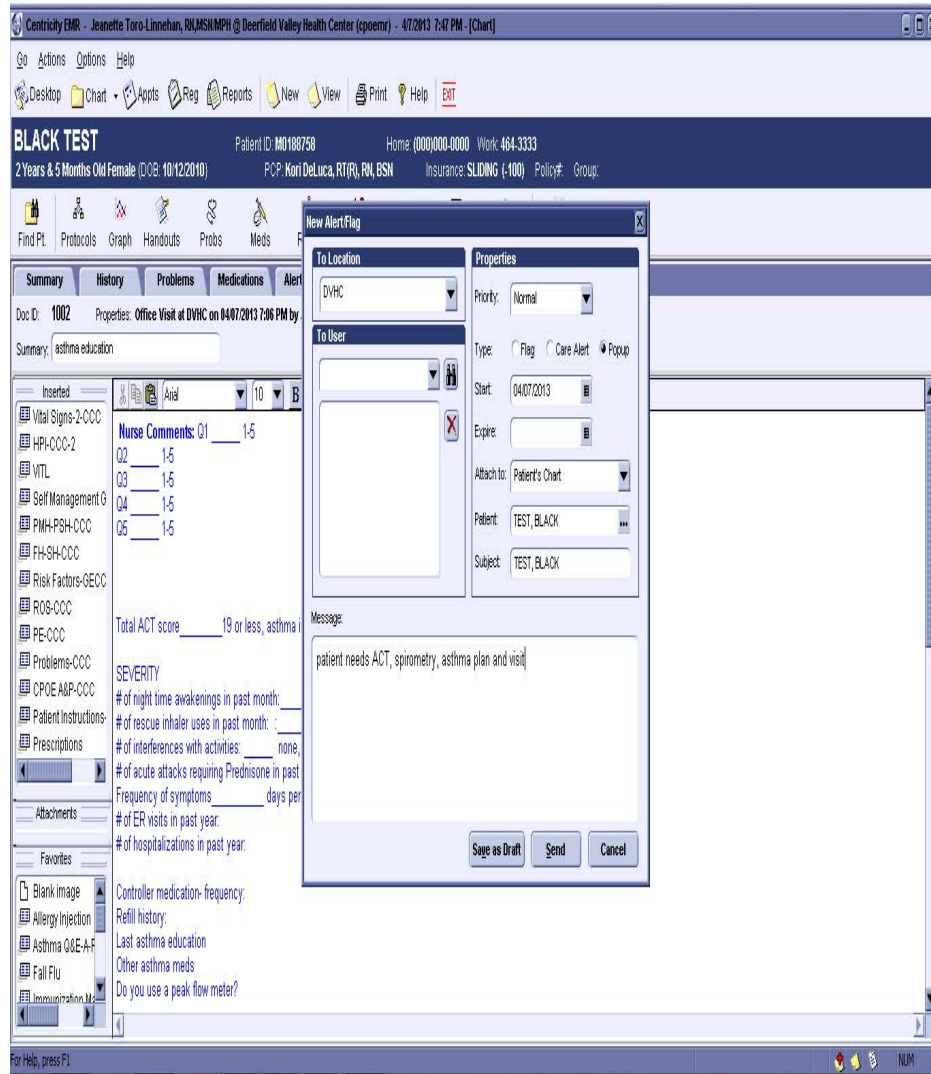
Centricity EMR - Jeanette Toro-Linnehan, RN,MSN/MPH @ Deerfield Valley Health Center (cpoemr) - 4/7/2013 7:47 PM - [Chart]

Go Actions Options Help

Desktop Chart Appts Reg Reports New View Print Help EXIT

BLACK TEST
2 Years & 5 Months Old Female (DOB: 10/12/2010)

Patient ID: M0188758
PCP: Kori DeLuca, RT(R), RN, BSN

Home: (000)000-0000 Work: 464-3333
Insurance: SLIDING (-100) Policy#: Group:

Find Pt. Protocols Graph Handouts Probs Meds F

Summary History Problems Medications Alert

Doc ID: 1002 Properties: Office Visit at DVHC on 04/07/2013 7:06 PM by

Summary: asthma education

Inserted
Vital Signs-2-CCC
HPI-CCC-2
VTL
Self Management G
PMH-PSH-CCC
FH-SH-CCC
Risk Factors-GECC
ROS-CCC
PE-CCC
Problems-CCC
CPOE A&P-CCC
Patient Instructions-
Prescriptions

Attachments

Favorites
Blank image
Allergy Injection
Asthma Q&E-A-F
Fall Flu
Immunization M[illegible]

Arial 10 B

Nurse Comments: Q1 ____ 1-5
Q2 ____ 1-5
Q3 ____ 1-5
Q4 ____ 1-5
Q5 ____ 1-5

Total ACT score ______ 19 or less, asthma i

SEVERITY
# of night time awakenings in past month: ___
# of rescue inhaler uses in past month: : ___
# of interferences with activities: ____ none,
# of acute attacks requiring Prednisone in past
Frequency of symptoms ________ days per
# of ER visits in past year:
# of hospitalizations in past year:

Controller medication- frequency:
Refill history:
Last asthma education
Other asthma meds
Do you use a peak flow meter?

New Alert/Flag

To Location
DVHC

To User

Properties
Priority: Normal
Type: Flag Care Alert Popup
Start: 04/07/2013
Expire:
Attach to: Patient's Chart
Patient: TEST, BLACK
Subject: TEST, BLACK

Message:
patient needs ACT, spirometry, asthma plan and visit

Save as Draft Send Cancel

For Help, press F1

NUM